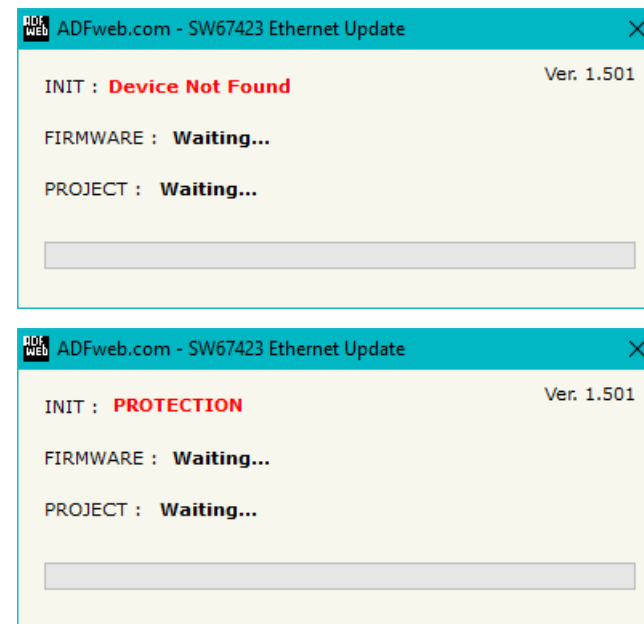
ADF web ADFweb.com - SW67423 Ethernet Update ×

Ver. 1.501

INIT : Device Not Found

FIRMWARE : Waiting...

PROJECT : Waiting...

ADF web ADFweb.com - SW67423 Ethernet Update ×

Ver. 1.501

INIT : PROTECTION

FIRMWARE : Waiting...

PROJECT : Waiting...